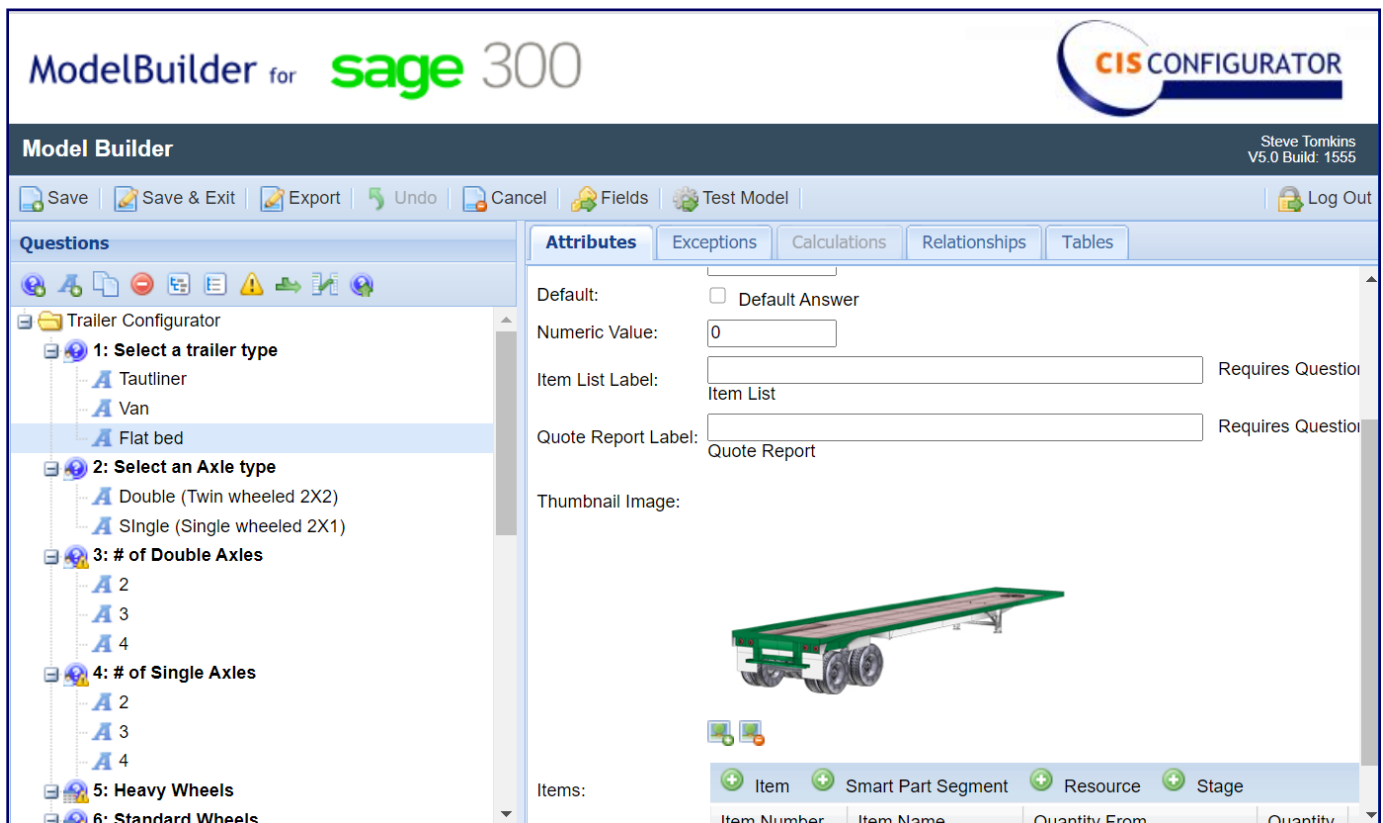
ModelBuilder for sage 300

CIS CONFIGURATOR

Model Builder

Steve Tomkins
V5.0 Build: 1555

Save | Save & Exit | Export | Undo | Cancel | Fields | Test Model | Log Out

Questions

Trailer Configurator
1: Select a trailer type
Tautliner
Van
Flat bed
2: Select an Axle type
Double (Twin wheeled 2X2)
SIngle (Single wheeled 2X1)
3: # of Double Axles
2
3
4
4: # of Single Axles
2
3
4
5: Heavy Wheels
6: Standard Wheels

Attributes | Exceptions | Calculations | Relationships | Tables

Default: Default Answer

Numeric Value: 0

Item List Label: Requires Questior
Item List

Quote Report Label: Requires Questior
Quote Report

Thumbnail Image:

Items: Item Smart Part Segment Resource Stage

| Item Number | Item Name | Quantity From | Quantity |